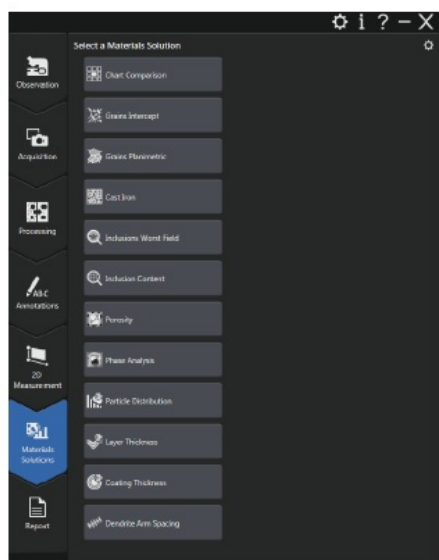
i ? – X

Observation

Acquisition

Processing

Annotations

2D Measurement

Materials Solutions

Report

Select a Materials Solution

Chart Comparison

Grains Intercept

Grains Planimetric

Cast Iron

Inclusions Worst Field

Inclusion Content

Porosity

Phase Analysis

Particle Distribution

Layer Thickness

Coating Thickness

Dendrite Arm Spacing